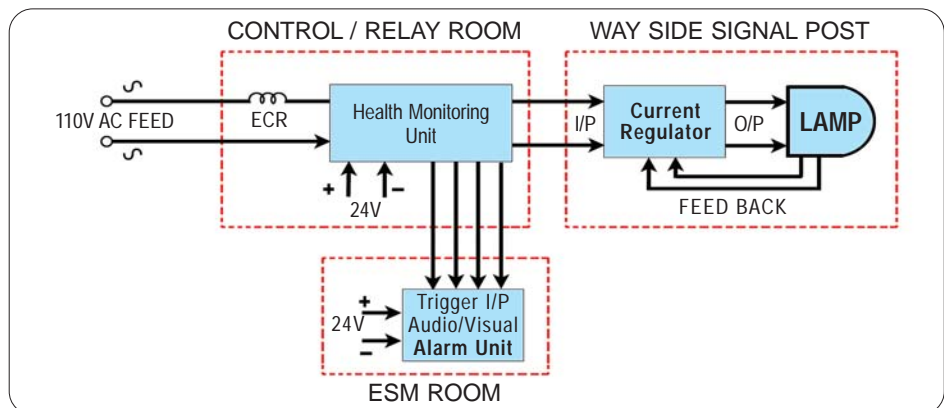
CONTROL / RELAY ROOM

WAY SIDE SIGNAL POST

110V AC FEED

ECR

Health Monitoring Unit

+

−

24V

I/P

Current Regulator

O/P

LAMP

FEED BACK

+

24V

−

Trigger I/P Audio/Visual Alarm Unit

ESM ROOM